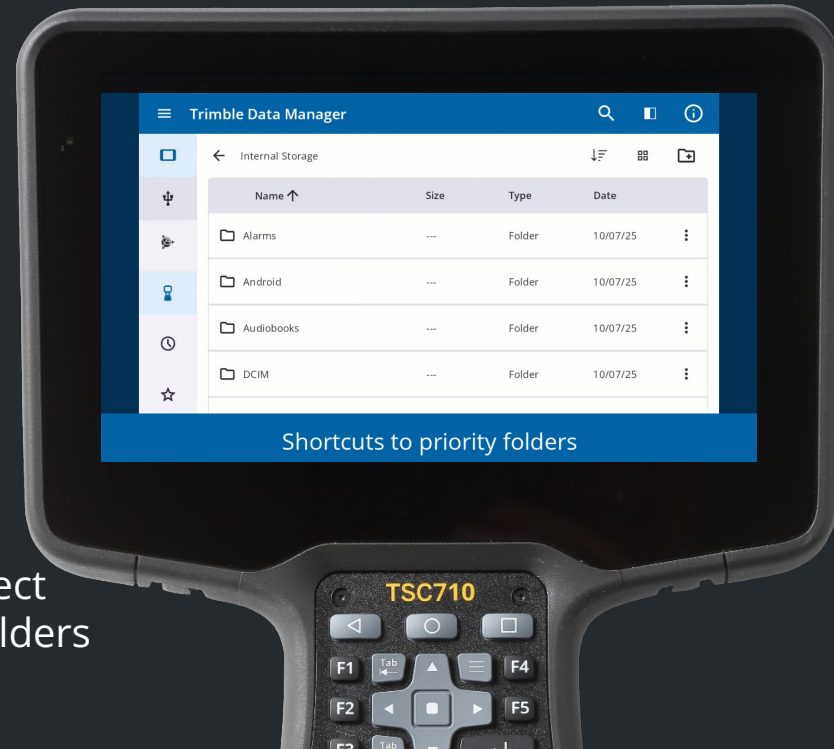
Trimble Data Manager

Internal Storage

| Name | Size | Type | Date |
|---|---|---|---|
| Alarms | --- | Folder | 10/07/25 |
| Android | --- | Folder | 10/07/25 |
| Audiobooks | --- | Folder | 10/07/25 |
| DCIM | --- | Folder | 10/07/25 |

Shortcuts to priority folders

ect
lders

TSC710

F1 Tab F4
F2 F5
F3 Tab